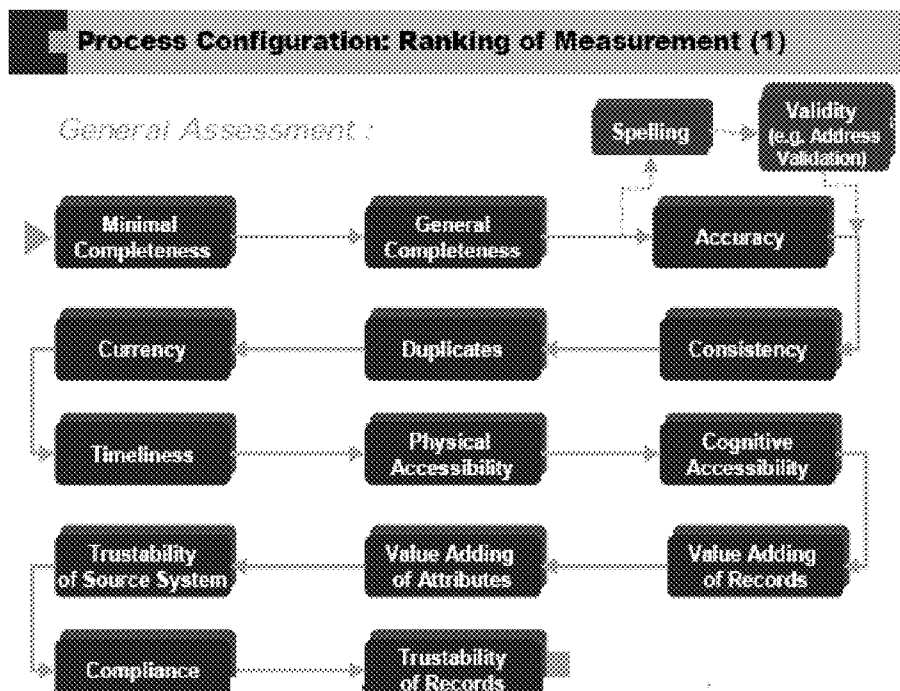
Process Configuration: Ranking of Measurement (1)

General Assessment :

Spelling

Validity (e.g. Address Validation)

Minimal Completeness

General Completeness

Accuracy

Currency

Duplicates

Consistency

Timeliness

Physical Accessibility

Cognitive Accessibility

Trustability of Source System

Value Adding of Attributes

Value Adding of Records

Compliance

Trustability of Records